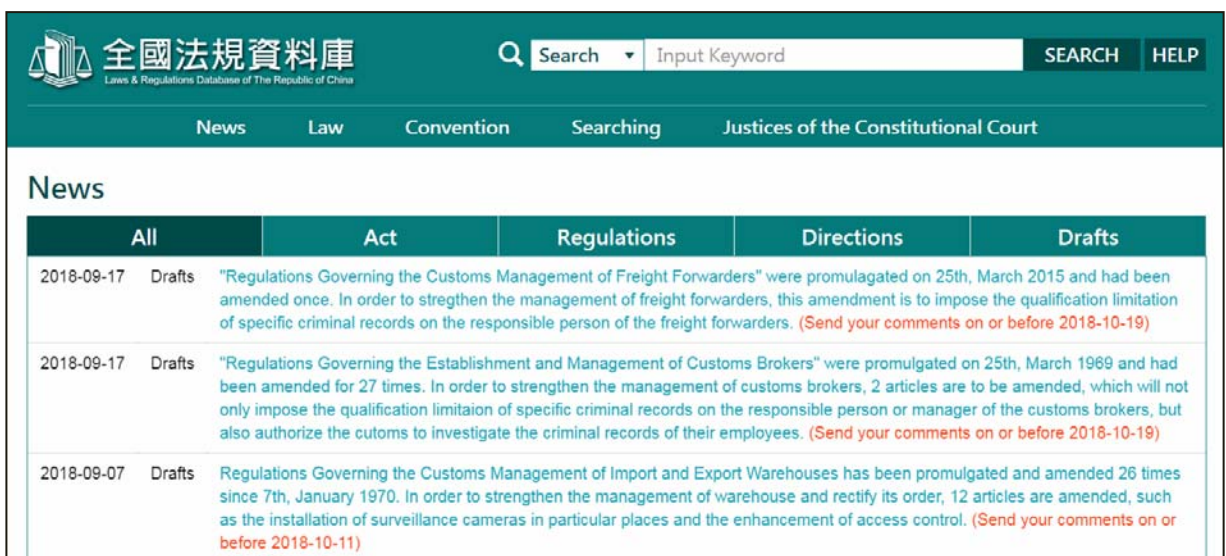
全國法規資料庫
Laws & Regulations Database of The Republic of China

Search ▾ Input Keyword SEARCH HELP

News Law Convention Searching Justices of the Constitutional Court

News

| All | Act | Regulations | Directions | Drafts |
|---|---|---|---|---|

2018-09-17 Drafts "Regulations Governing the Customs Management of Freight Forwarders" were promulgated on 25th, March 2015 and had been amended once. In order to stregthen the management of freight forwarders, this amendment is to impose the qualification limitation of specific criminal records on the responsible person of the freight forwarders. (Send your comments on or before 2018-10-19)

2018-09-17 Drafts "Regulations Governing the Establishment and Management of Customs Brokers" were promulgated on 25th, March 1969 and had been amended for 27 times. In order to strengthen the management of customs brokers, 2 articles are to be amended, which will not only impose the qualification limitaion of specific criminal records on the responsible person or manager of the customs brokers, but also authorize the cutoms to investigate the criminal records of their employees. (Send your comments on or before 2018-10-19)

2018-09-07 Drafts Regulations Governing the Customs Management of Import and Export Warehouses has been promulgated and amended 26 times since 7th, January 1970. In order to strengthen the management of warehouse and rectify its order, 12 articles are amended, such as the installation of surveillance cameras in particular places and the enhancement of access control. (Send your comments on or before 2018-10-11)